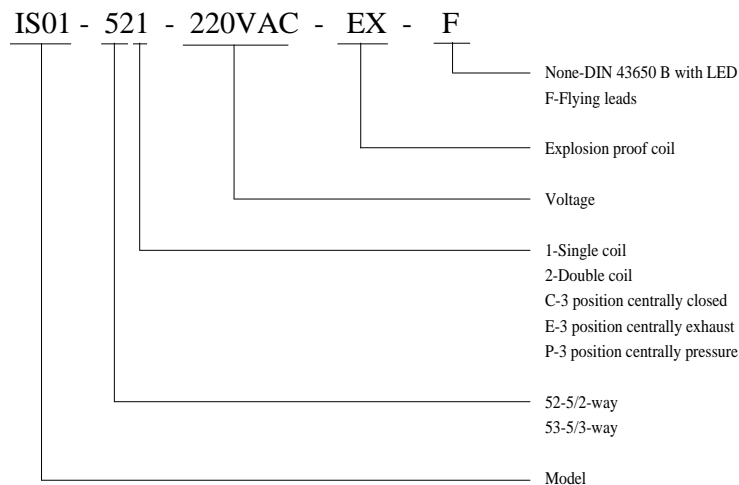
IS01 - 521 - 220VAC - EX - F

None-DIN 43650 B with LED
F-Flying leads

Explosion proof coil

Voltage

1-Single coil
2-Double coil
C-3 position centrally closed
E-3 position centrally exhaust
P-3 position centrally pressure

52-5/2-way
53-5/3-way

Model